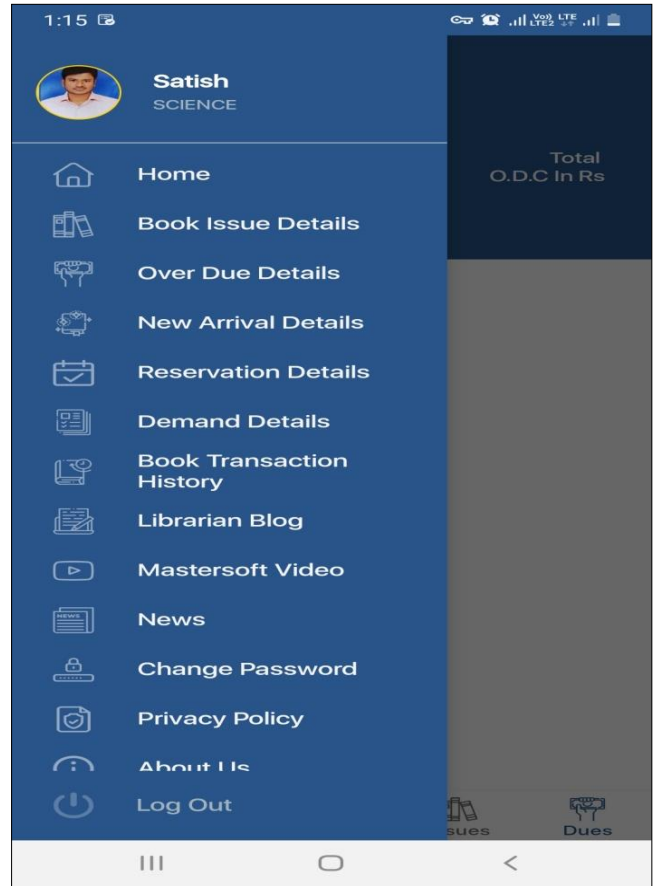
1:15

Satish
SCIENCE

Home
Book Issue Details
Over Due Details
New Arrival Details
Reservation Details
Demand Details
Book Transaction History
Librarian Blog
Mastersoft Video
News
Change Password
Privacy Policy
About Us
Log Out

Total
O.D.C In Rs

sues
Dues